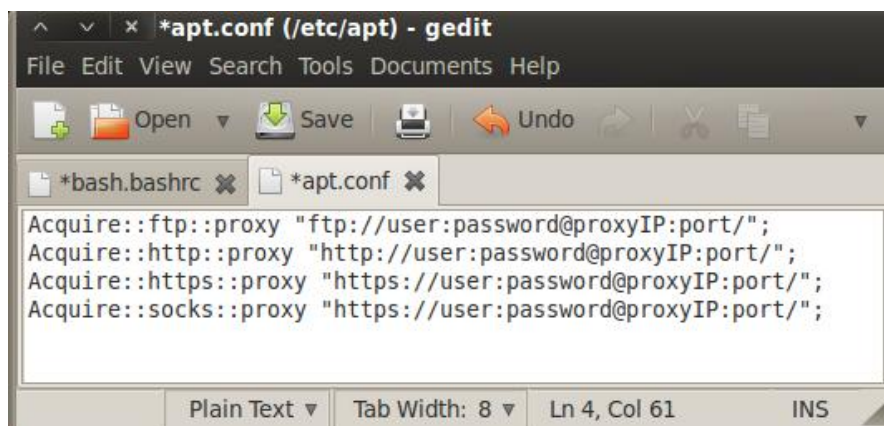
*apt.conf (/etc/apt) - gedit

File Edit View Search Tools Documents Help

Open Save Undo

*bash.bashrc *apt.conf

Acquire::ftp::proxy "ftp://user:password@proxyIP:port/";
Acquire::http::proxy "http://user:password@proxyIP:port/";
Acquire::https::proxy "https://user:password@proxyIP:port/";
Acquire::socks::proxy "https://user:password@proxyIP:port/";

Plain Text Tab Width: 8 Ln 4, Col 61 INS